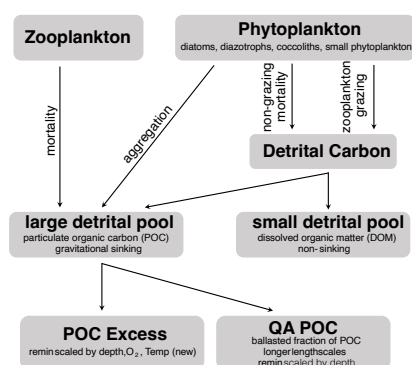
Zooplankton

Phytoplankton
diatoms, diazotrophs, coccoliths, small phytoplankton

mortality

aggregation

non-grazing mortality

zooplankton grazing

Detrital Carbon

large detrital pool
particulate organic carbon (POC)
gravitational sinking

small detrital pool
dissolved organic matter (DOM)
non- sinking

POC Excess
remin scaled by depth, $O_2$, Temp (new)

QA POC
ballasted fraction of POC
longer lengthscales
remin scaled by depth